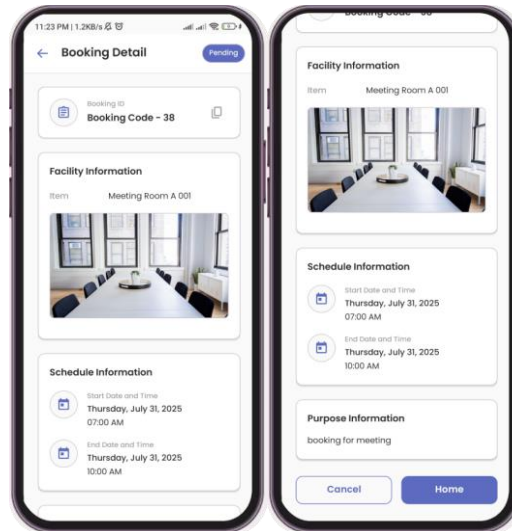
11:23 PM | 1.2KB/s

← Booking Detail

Pending

Booking ID
Booking Code - 38

Facility Information

Item Meeting Room A 001

Schedule Information

Start Date and Time
Thursday, July 31, 2025
07:00 AM

End Date and Time
Thursday, July 31, 2025
10:00 AM

Booking Code - 38

Facility Information

Item Meeting Room A 001

Schedule Information

Start Date and Time
Thursday, July 31, 2025
07:00 AM

End Date and Time
Thursday, July 31, 2025
10:00 AM

Purpose Information

booking for meeting

Cancel

Home